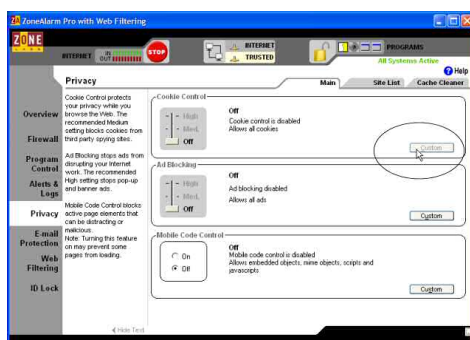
ZoneAlarm Pro with Web Filtering

ZONE

INTERNET OUT STOP INTERNET TRUSTED PROGRAMS

All Systems Active

Help

Privacy

Main Site List Cache Cleaner

Overview

Firewall

Program Control

Alerts & Logs

Privacy

E-mail Protection

Web Filtering

ID Lock

Cookie Control protects your privacy while you browse the Web. The recommended Medium setting blocks cookies from third party spying sites.

Ad Blocking stops ads from disrupting your Internet work. The recommended High setting stops pop-up and banner ads.

Mobile Code Control blocks active page elements that can be distracting or malicious. Note: Turning this feature on may prevent some pages from loading.

Hide Text

Cookie Control

High
Med.
Off

Off
Cookie control is disabled
Allows all cookies

Custom

Ad Blocking

High
Med.
Off

Off
Ad blocking disabled
Allows all ads

Custom

Mobile Code Control

On
Off

Off
Mobile code control is disabled
Allows embedded objects, mime objects, scripts and javascripts

Custom